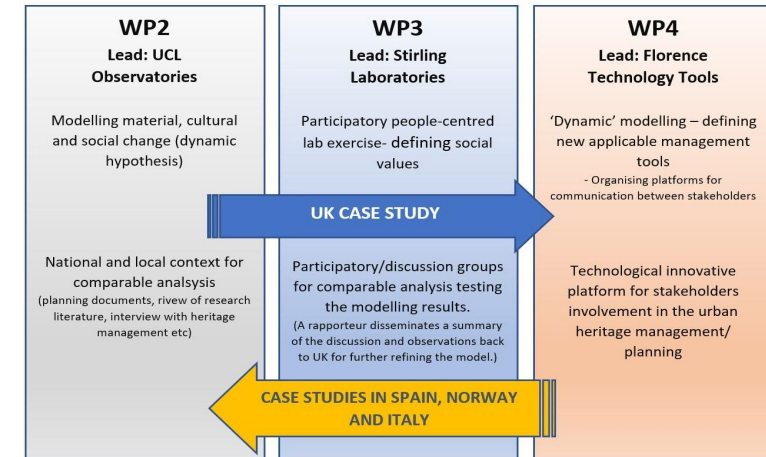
WP2
Lead: UCL
Observatories

Modelling material, cultural and social change (dynamic hypothesis)

National and local context for comparable analysis
(planning documents, riview of research literature, interview with heritage management etc)

WP3
Lead: Stirling
Laboratories

Participatory people-centred lab exercise- defining social values

Participatory/discussion groups for comparable analysis testing the modelling results.
(A rapporteur disseminates a summary of the discussion and observations back to UK for further refining the model.)

WP4
Lead: Florence
Technology Tools

'Dynamic' modelling – defining new applicable management tools
- Organising platforms for communication between stakeholders

Technological innovative platform for stakeholders involvement in the urban heritage management/ planning

UK CASE STUDY

CASE STUDIES IN SPAIN, NORWAY AND ITALY